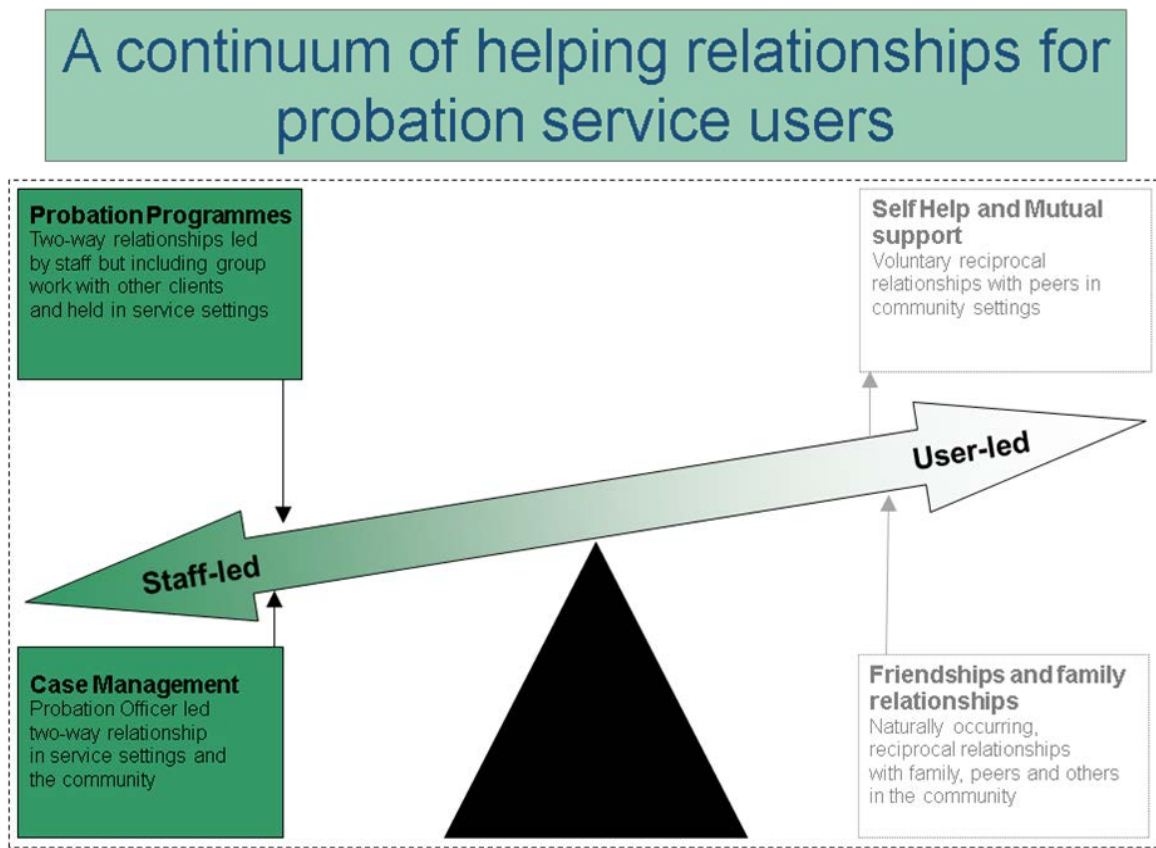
A continuum of helping relationships for probation service users

Probation Programmes
Two-way relationships led by staff but including group work with other clients and held in service settings

Self Help and Mutual support
Voluntary reciprocal relationships with peers in community settings

User-led

Staff-led

Case Management
Probation Officer led two-way relationship in service settings and the community

Friendships and family relationships
Naturally occurring, reciprocal relationships with family, peers and others in the community